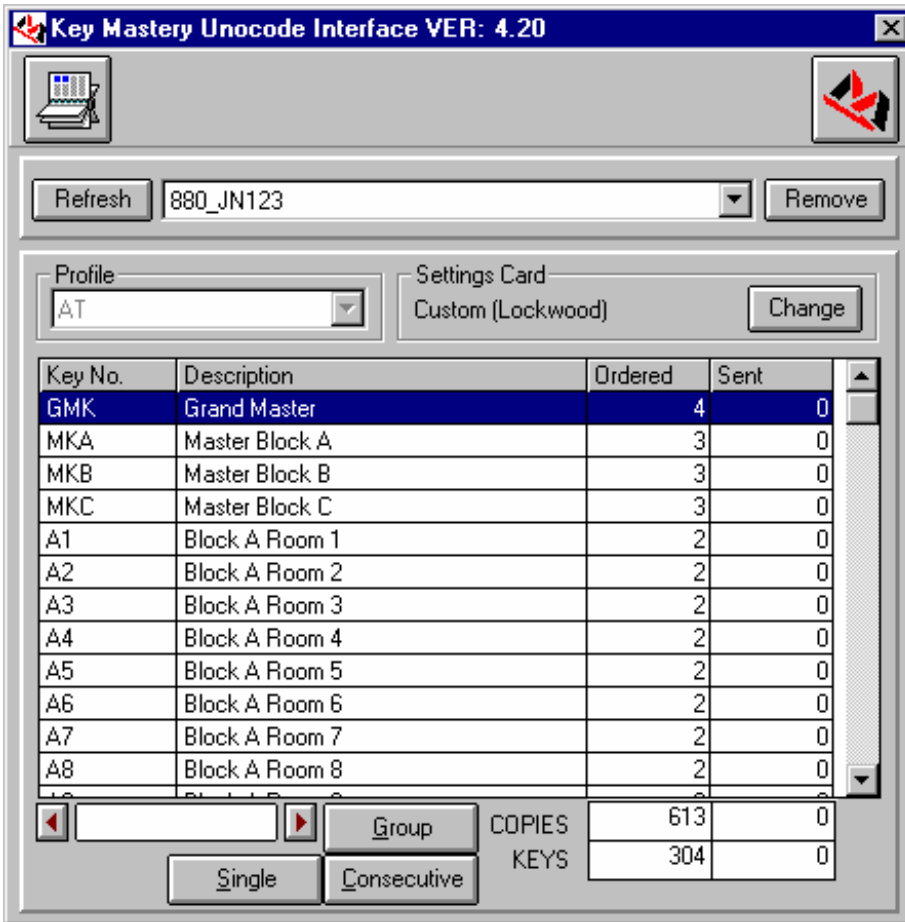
Key Mastery Unocode Interface VER: 4.20

Refresh
880_JN123
Remove

Profile
AT
Settings Card
Custom (Lockwood)
Change

| Key No. | Description | Ordered | Sent |
|---|---|---|---|
| GMK | Grand Master | 4 | 0 |
| MKA | Master Block A | 3 | 0 |
| MKB | Master Block B | 3 | 0 |
| MKC | Master Block C | 3 | 0 |
| A1 | Block A Room 1 | 2 | 0 |
| A2 | Block A Room 2 | 2 | 0 |
| A3 | Block A Room 3 | 2 | 0 |
| A4 | Block A Room 4 | 2 | 0 |
| A5 | Block A Room 5 | 2 | 0 |
| A6 | Block A Room 6 | 2 | 0 |
| A7 | Block A Room 7 | 2 | 0 |
| A8 | Block A Room 8 | 2 | 0 |
| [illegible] | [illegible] | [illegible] | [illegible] |

Group
COPIES 613 0
KEYS 304 0
Single
Consecutive